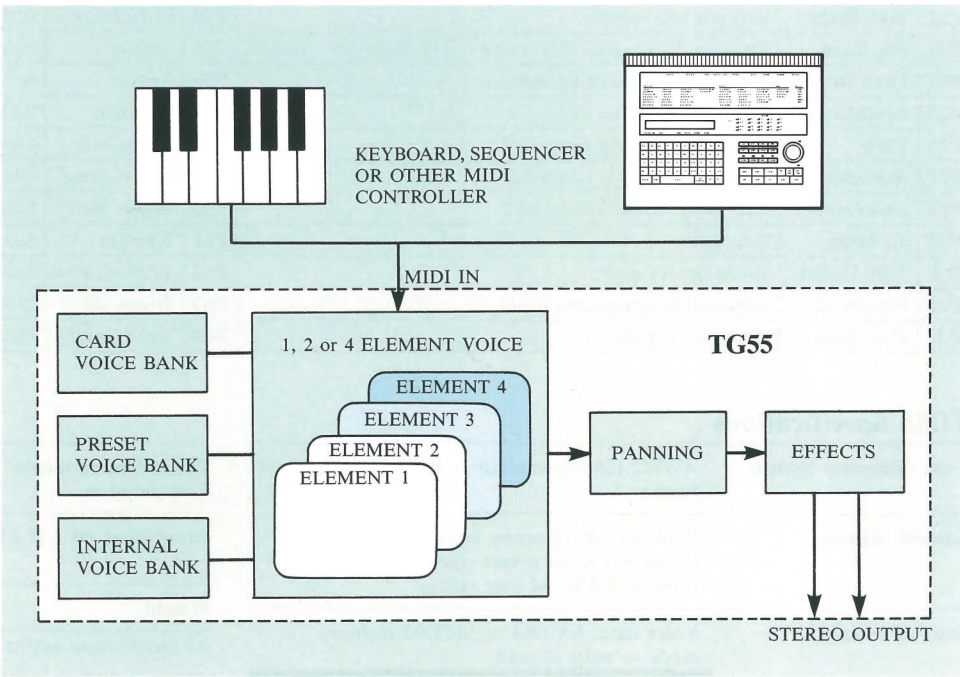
KEYBOARD, SEQUENCER OR OTHER MIDI CONTROLLER

MIDI IN

TG55

CARD VOICE BANK

PRESET VOICE BANK

INTERNAL VOICE BANK

1, 2 or 4 ELEMENT VOICE

ELEMENT 4

ELEMENT 3

ELEMENT 2

ELEMENT 1

PANNING

EFFECTS

STEREO OUTPUT